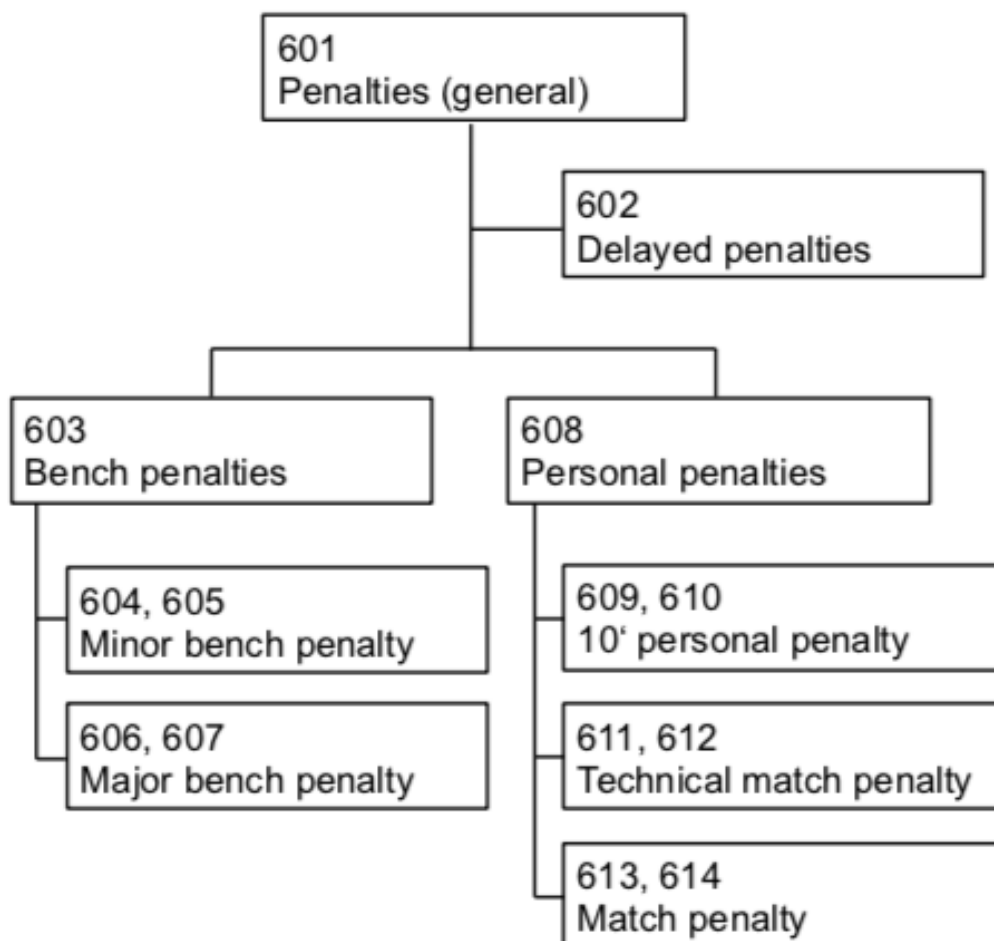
601
Penalties (general)

602
Delayed penalties

603
Bench penalties

608
Personal penalties

604, 605
Minor bench penalty

606, 607
Major bench penalty

609, 610
10‘ personal penalty

611, 612
Technical match penalty

613, 614
Match penalty